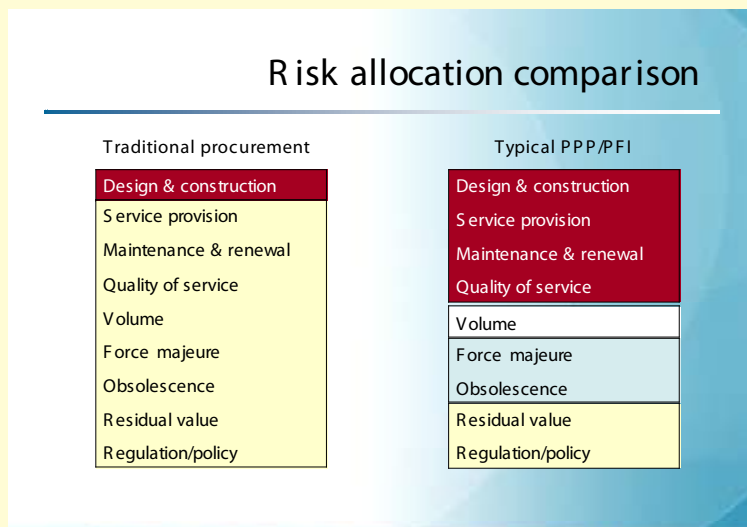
Risk allocation comparison

Traditional procurement

Design & construction
Service provision
Maintenance & renewal
Quality of service
Volume
Force majeure
Obsolescence
Residual value
Regulation/policy

Typical PPP/PFI

Design & construction
Service provision
Maintenance & renewal
Quality of service
Volume
Force majeure
Obsolescence
Residual value
Regulation/policy